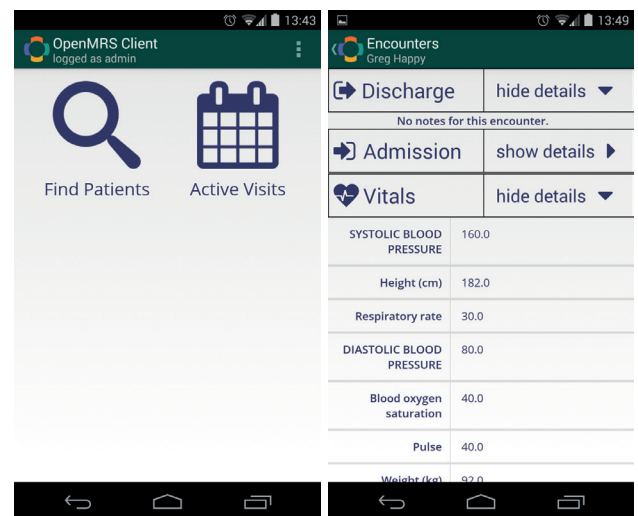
13:43

OpenMRS Client
logged as admin

Find Patients

Active Visits

13:49

Encounters
Greg Happy

Discharge | hide details

No notes for this encounter.

Admission | show details

Vitals | hide details

| | |
|---|---|
| SYSTOLIC BLOOD PRESSURE | 160.0 |
| Height (cm) | 182.0 |
| Respiratory rate | 30.0 |
| DIASTOLIC BLOOD PRESSURE | 80.0 |
| Blood oxygen saturation | 40.0 |
| Pulse | 40.0 |
| Weight (kg) | 92.0 |